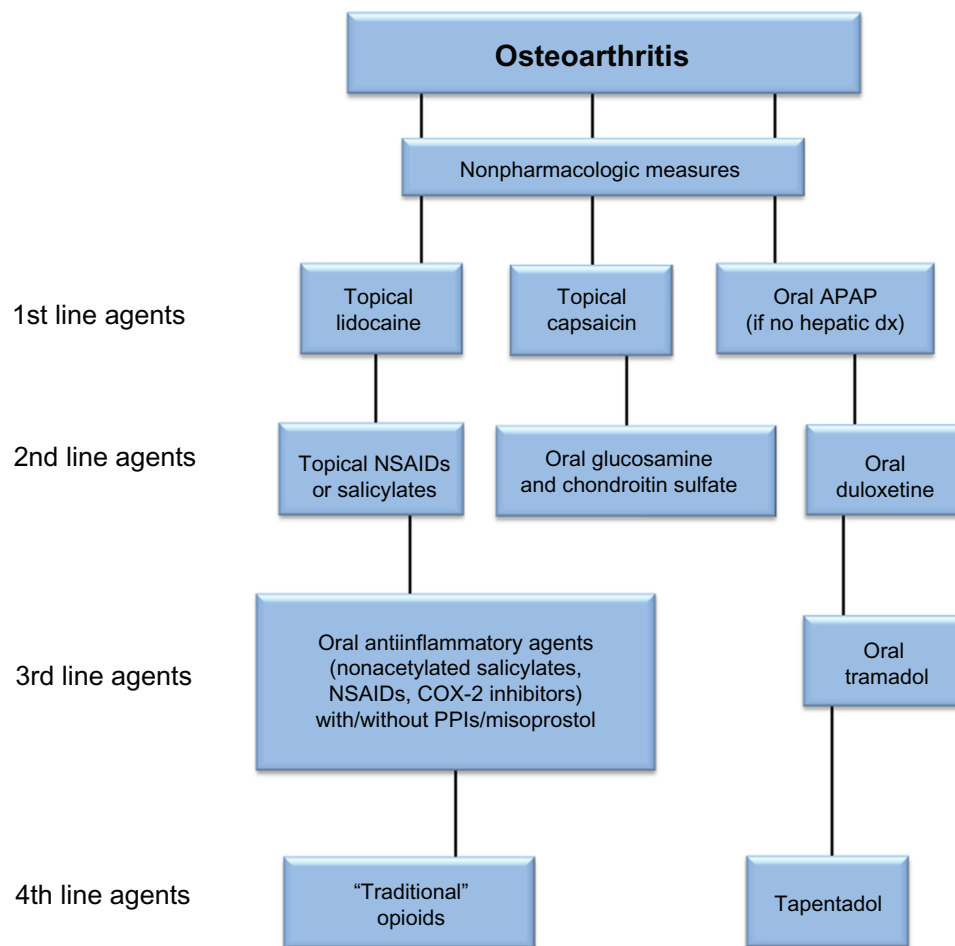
Osteoarthritis

Nonpharmacologic measures

1st line agents

Topical lidocaine

Topical capsaicin

Oral APAP (if no hepatic dx)

2nd line agents

Topical NSAIDs or salicylates

Oral glucosamine and chondroitin sulfate

Oral duloxetine

3rd line agents

Oral antiinflammatory agents (nonacetylated salicylates, NSAIDs, COX-2 inhibitors) with/without PPIs/misoprostol

Oral tramadol

4th line agents

"Traditional" opioids

Tapentadol